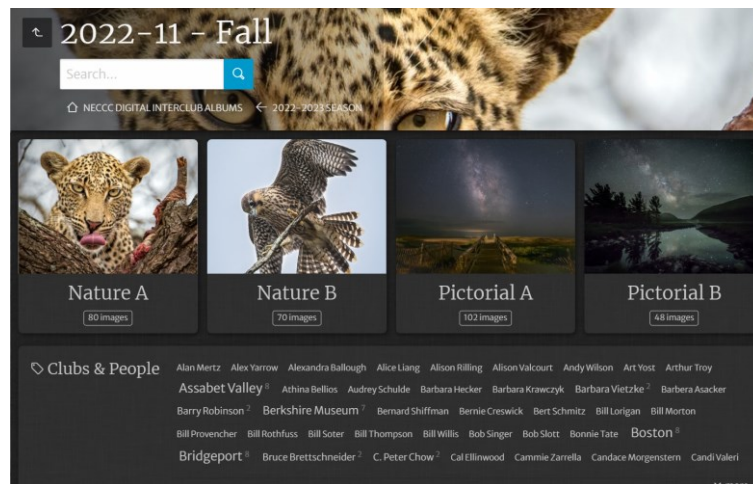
2022-11 - Fall

Search...

NECCC DIGITAL INTERCLUB ALBUMS ← 2022-2023 SEASON

Nature A
80 images

Nature B
70 images

Pictorial A
102 images

Pictorial B
48 images

Clubs & People

Alan Mertz Alex Yarrow Alexandra Ballough Alice Liang Alison Rilling Alison Valcourt Andy Wilson Art Yost Arthur Troy Assabet Valley 8 Athina Bellios Audrey Schulde Barbara Hecker Barbara Krawczyk Barbara Vietzke 2 Barbera Asacker Barry Robinson 2 Berkshire Museum 7 Bernard Shiffman Bernie Creswick Bert Schmitz Bill Lorigan Bill Morton Bill Provencher Bill Rothfuss Bill Soter Bill Thompson Bill Willis Bob Singer Bob Slott Bonnie Tate Boston 8 Bridgeport 8 Bruce Brettschneider 2 C. Peter Chow 2 Cal Ellinwood Cammie Zarrella Candace Morgenstern Candi Valeri